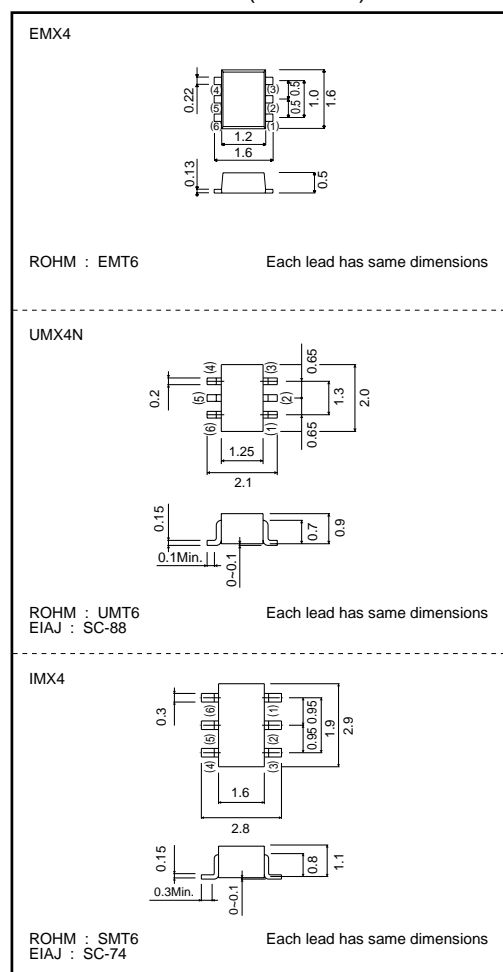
EMX4

0.22
(4)
(5)
(6)
(3)
(2)
(1)
0.5
0.5
1.0
1.6
1.2
1.6
0.13
0.5

ROHM : EMT6 Each lead has same dimensions

UMX4N

0.2
(4)
(5)
(6)
(3)
(2)
(1)
0.65
1.3
0.65
2.0
1.25
2.1
0.15
0.7
0.9
0.1Min.
0~0.1

ROHM : UMT6 Each lead has same dimensions
EIAJ : SC-88

IMX4

0.3
(6)
(5)
(4)
(1)
(2)
(3)
0.95
0.95
1.9
2.9
1.6
2.8
0.15
0.8
1.1
0.3Min.
0~0.1

ROHM : SMT6 Each lead has same dimensions
EIAJ : SC-74